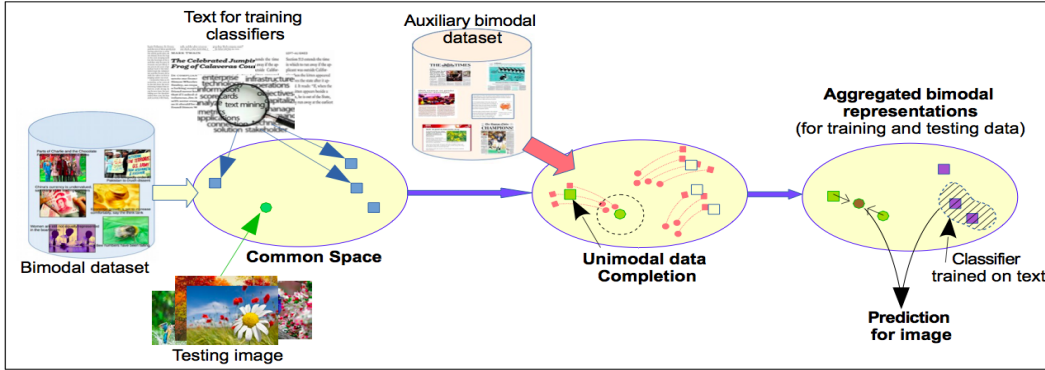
Text for training classifiers

The Celebrated Jumping Frog of Calaveras County

enterprise
technologies
information
scorecards
analyze
text mining
infrastructure
objectives
capitalize
manage
conversation
solution
stakeholder

Auxiliary bimodal dataset

CHAMPIONS

Aggregated bimodal representations (for training and testing data)

Bimodal dataset

Common Space

Unimodal data Completion

Classifier trained on text

Prediction for image

Testing image